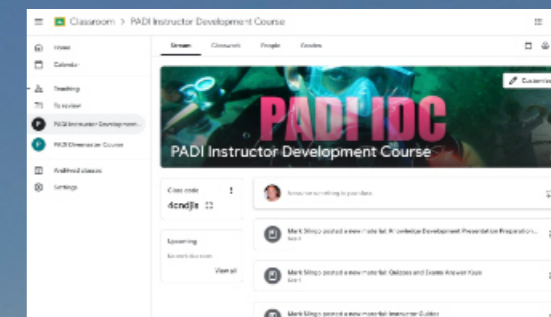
Classroom > PADI Instructor Development Course

Home
Calendar
Teaching
To review
PADI Instructor Development
PADI Divemaster Course
Archived classes
Settings

Stream
Classwork
People
Grades

Customise

PADI IDC
PADI Instructor Development Course

Class code
4cndjis

Upcoming
No work due soon
View all

Announce something to your class

Mark Slingo posted a new material: Knowledge Development Presentation Preparation...
Mark Slingo posted a new material: Quizzes and Exams Answer Keys
Mark Slingo posted a new material: Instructor Guides